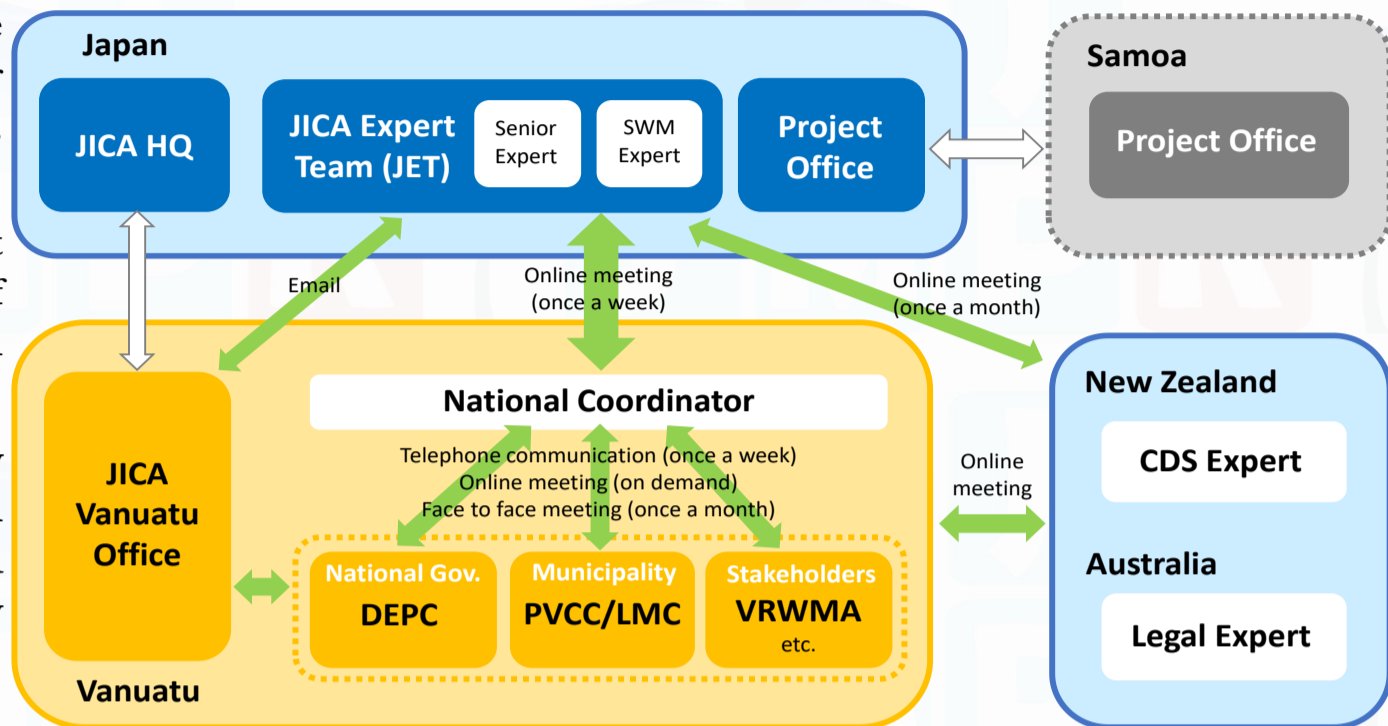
Japan

JICA HQ

JICA Expert Team (JET)

Senior Expert

SWM Expert

Project Office

Samoa

Project Office

Email

Online meeting (once a week)

Online meeting (once a month)

National Coordinator

Telephone communication (once a week)
Online meeting (on demand)
Face to face meeting (once a month)

JICA Vanuatu Office

National Gov.
DEPC

Municipality
PVCC/LMC

Stakeholders
VRWMA
etc.

Vanuatu

Online meeting

New Zealand

CDS Expert

Australia

Legal Expert